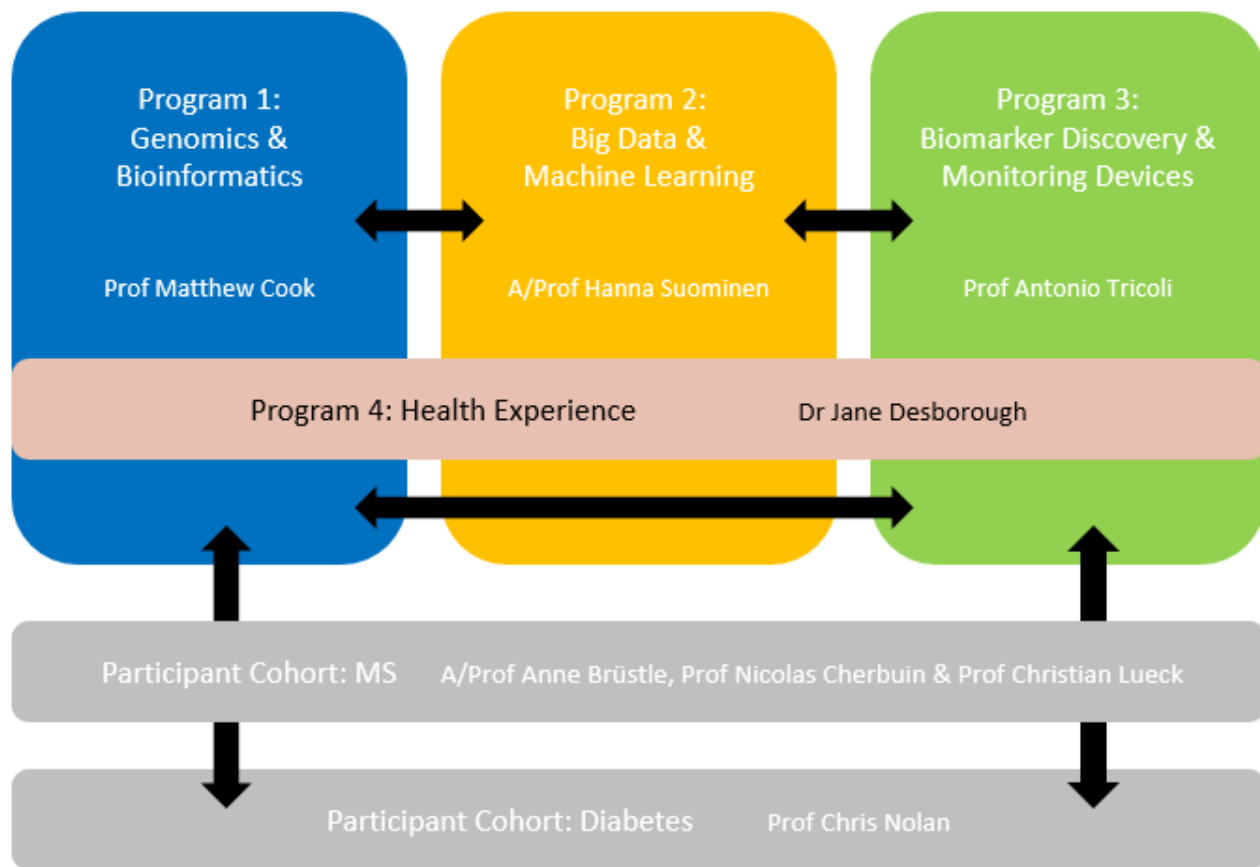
Program 1:
Genomics &
Bioinformatics

Prof Matthew Cook

Program 2:
Big Data &
Machine Learning

A/Prof Hanna Suominen

Program 3:
Biomarker Discovery &
Monitoring Devices

Prof Antonio Tricoli

Program 4: Health Experience Dr Jane Desborough

Participant Cohort: MS A/Prof Anne Brüstle, Prof Nicolas Cherbuin & Prof Christian Lueck

Participant Cohort: Diabetes Prof Chris Nolan